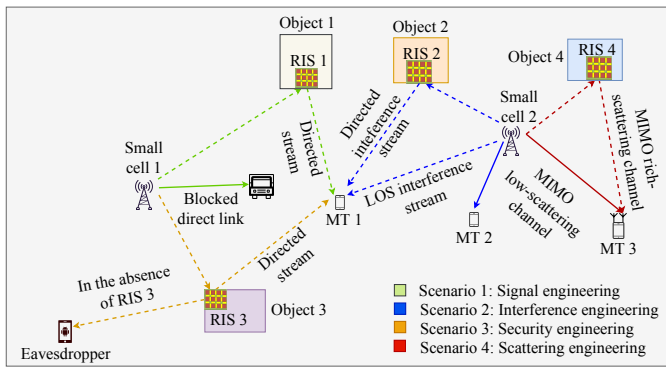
Object 1

RIS 1

Object 2

RIS 2

Object 4

RIS 4

Small cell 2

MIMO rich-scattering channel

Directed interference stream

Directed stream

Small cell 1

Blocked direct link

MT 1

LOS interference stream

MIMO low-scattering channel

MT 2

MT 3

In the absence of RIS 3

Directed stream

RIS 3

Object 3

Eavesdropper

Scenario 1: Signal engineering
Scenario 2: Interference engineering
Scenario 3: Security engineering
Scenario 4: Scattering engineering